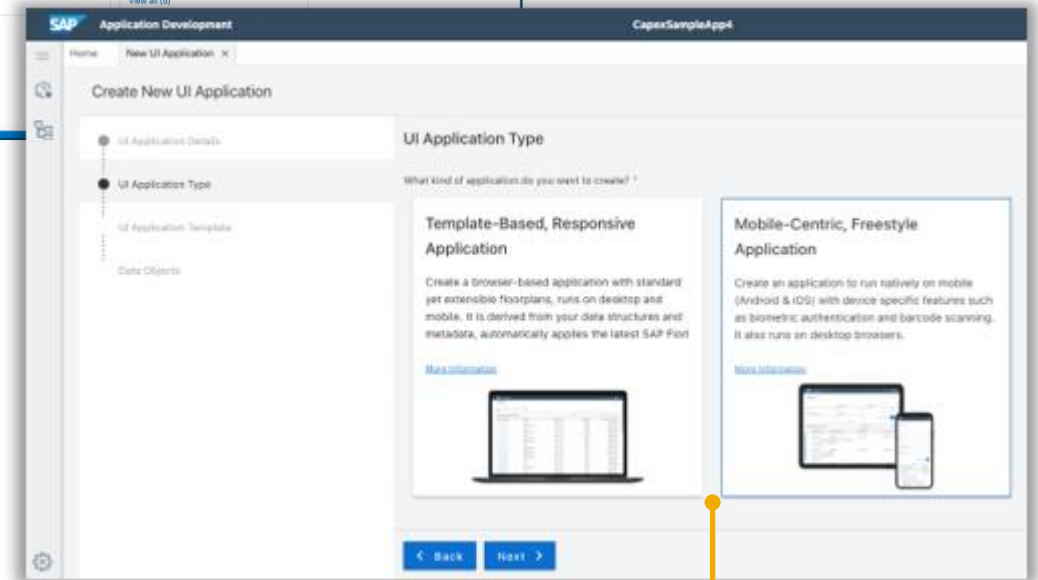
View all (5)

SAP Application Development

CapexSampleApp4

Home New UI Application ×

Create New UI Application

UI Application Details

UI Application Type

UI Application Template

Data Objects

UI Application Type

What kind of application do you want to create? *

Template-Based, Responsive Application

Create a browser-based application with standard yet extensible floorplans, runs on desktop and mobile. It is derived from your data structures and metadata, automatically applies the latest SAP Fiori

More Information

Mobile-Centric, Freestyle Application

Create an application to run natively on mobile (Android & iOS) with device specific features such as biometric authentication and barcode scanning. It also runs on desktop browsers.

More Information

< Back Next >